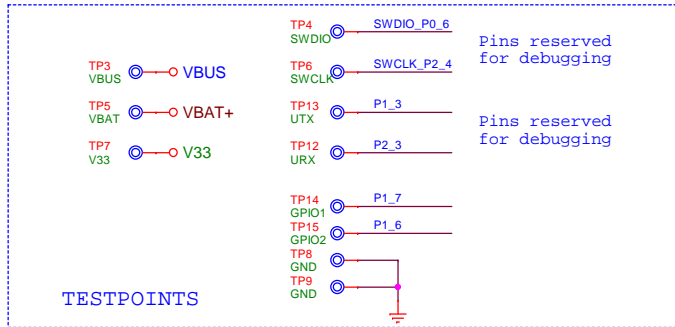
TP3
VBUS
VBUS

TP5
VBAT
VBAT+

TP7
V33
V33

TP4
SWDIO
SWDIO_P0_6

TP6
SWCLK
SWCLK_P2_4

Pins reserved
for debugging

TP13
UTX
P1_3

Pins reserved
for debugging

TP12
URX
P2_3

TP14
GPIO1
P1_7

TP15
GPIO2
P1_6

TP8
GND

TP9
GND

TESTPOINTS